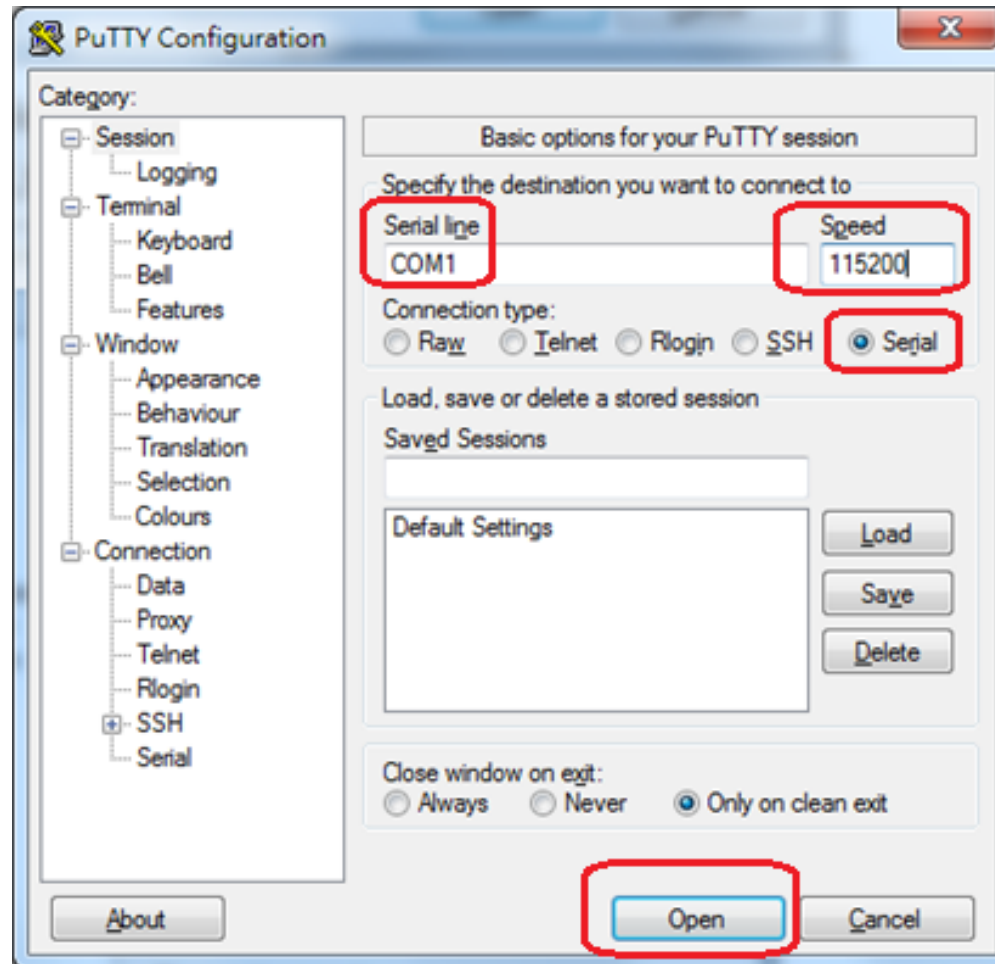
PuTTY Configuration

Category:

Session
Logging
Terminal
Keyboard
Bell
Features
Window
Appearance
Behaviour
Translation
Selection
Colours
Connection
Data
Proxy
Telnet
Rlogin
SSH
Serial

Basic options for your PuTTY session

Specify the destination you want to connect to

Serial line
COM1

Speed
115200

Connection type:
Raw Telnet Rlogin SSH Serial

Load, save or delete a stored session

Saved Sessions

Default Settings

Load
Save
Delete

Close window on exit:
Always Never Only on clean exit

About
Open
Cancel